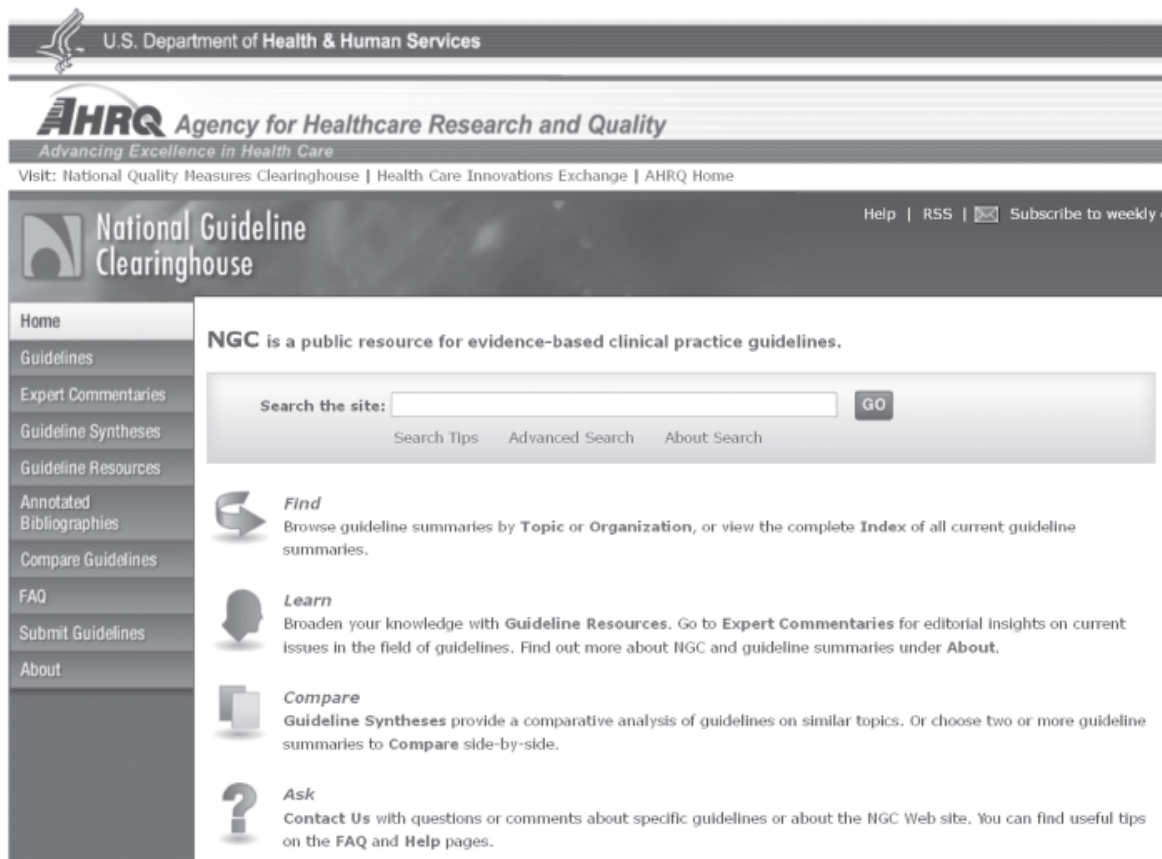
U.S. Department of Health & Human Services

AHRQ Agency for Healthcare Research and Quality
Advancing Excellence in Health Care

Visit: National Quality Measures Clearinghouse | Health Care Innovations Exchange | AHRQ Home

National Guideline Clearinghouse

Help | RSS | Subscribe to weekly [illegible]

Home
Guidelines
Expert Commentaries
Guideline Syntheses
Guideline Resources
Annotated Bibliographies
Compare Guidelines
FAQ
Submit Guidelines
About

NGC is a public resource for evidence-based clinical practice guidelines.

Search the site: GO
Search Tips Advanced Search About Search

Find
Browse guideline summaries by Topic or Organization, or view the complete Index of all current guideline summaries.

Learn
Broaden your knowledge with Guideline Resources. Go to Expert Commentaries for editorial insights on current issues in the field of guidelines. Find out more about NGC and guideline summaries under About.

Compare
Guideline Syntheses provide a comparative analysis of guidelines on similar topics. Or choose two or more guideline summaries to Compare side-by-side.

Ask
Contact Us with questions or comments about specific guidelines or about the NGC Web site. You can find useful tips on the FAQ and Help pages.